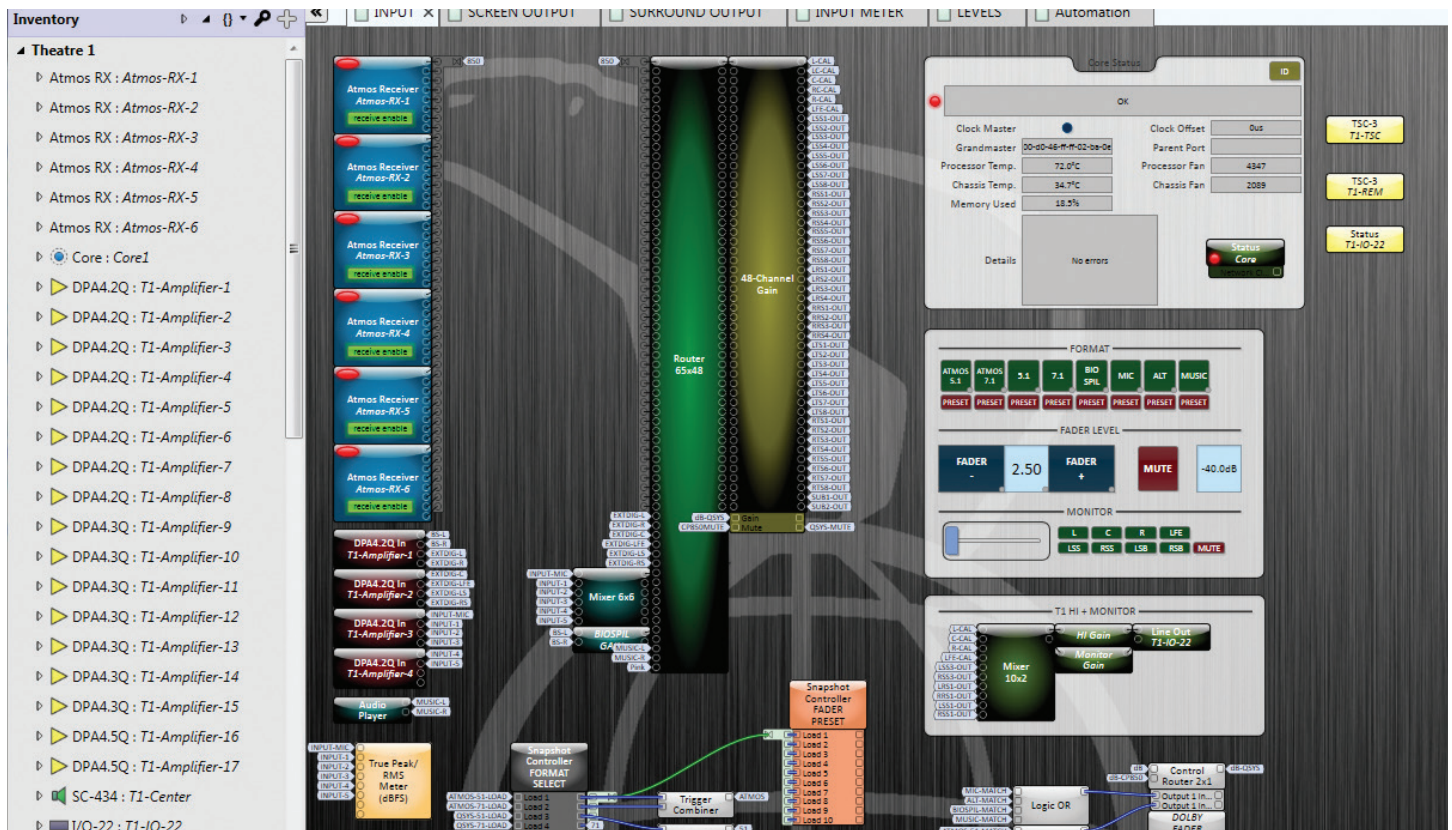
Inventory

Theatre 1
Atmos RX : Atmos-RX-1
Atmos RX : Atmos-RX-2
Atmos RX : Atmos-RX-3
Atmos RX : Atmos-RX-4
Atmos RX : Atmos-RX-5
Atmos RX : Atmos-RX-6
Core : Core1
DPA4.2Q : T1-Amplifier-1
DPA4.2Q : T1-Amplifier-2
DPA4.2Q : T1-Amplifier-3
DPA4.2Q : T1-Amplifier-4
DPA4.2Q : T1-Amplifier-5
DPA4.2Q : T1-Amplifier-6
DPA4.2Q : T1-Amplifier-7
DPA4.2Q : T1-Amplifier-8
DPA4.3Q : T1-Amplifier-9
DPA4.3Q : T1-Amplifier-10
DPA4.3Q : T1-Amplifier-11
DPA4.3Q : T1-Amplifier-12
DPA4.3Q : T1-Amplifier-13
DPA4.3Q : T1-Amplifier-14
DPA4.3Q : T1-Amplifier-15
DPA4.5Q : T1-Amplifier-16
DPA4.5Q : T1-Amplifier-17
SC-434 : T1-Center
I/O-22 : T1-IO-22

INPUT | SCREEN OUTPUT | SURROUND OUTPUT | INPUT METER | LEVELS | Automation

Atmos Receiver Atmos-RX-1 receive enable
Atmos Receiver Atmos-RX-2 receive enable
Atmos Receiver Atmos-RX-3 receive enable
Atmos Receiver Atmos-RX-4 receive enable
Atmos Receiver Atmos-RX-5 receive enable
Atmos Receiver Atmos-RX-6 receive enable

DPA4.2Q In T1-Amplifier-1
DPA4.2Q In T1-Amplifier-2
DPA4.2Q In T1-Amplifier-3
DPA4.2Q In T1-Amplifier-4
Audio Player

Router 65x48
48-Channel Gain
Mixer 6x6
BIOSPIL GAIN

True Peak/ RMS Meter (dBFS)
Snapshot Controller FORMAT SELECT
Trigger Combiner
Snapshot Controller FADER PRESET
Logic OR
Control Router 2x1
DOLBY FADER

Core Status
ID
OK
Clock Master
Clock Offset 0us
Grandmaster 00-d0-46-ff-ff-02-ba-de
Parent Port
Processor Temp. 72.0°C
Processor Fan 4347
Chassis Temp. 34.7°C
Chassis Fan 2089
Memory Used 18.5%
Details No errors
Status Core

TSC-3 T1-TSC
TSC-3 T1-REM
Status T1-IO-22

FORMAT
ATMOS 5.1 | ATMOS 7.1 | 5.1 | 7.1 | BIO SPIL | MIC | ALT | MUSIC
PRESET PRESET PRESET PRESET PRESET PRESET PRESET PRESET

FADER LEVEL
FADER - | 2.50 | FADER + | MUTE | -40.0dB

MONITOR
L C R LFE
LSS RSS LSB RSB MUTE

T1 HI + MONITOR
Mixer 10x2
HI Gain
Monitor Gain
Line Out T1-IO-22